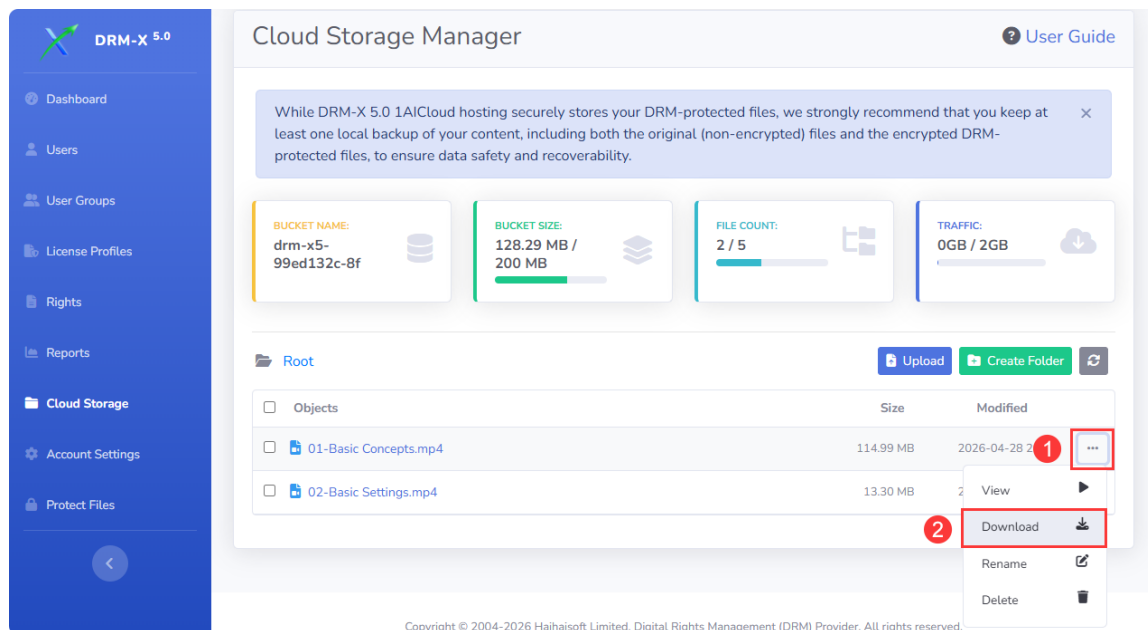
DRM-X 5.0

Dashboard

Users

User Groups

License Profiles

Rights

Reports

Cloud Storage

Account Settings

Protect Files

Cloud Storage Manager

User Guide

While DRM-X 5.0 1AICloud hosting securely stores your DRM-protected files, we strongly recommend that you keep at least one local backup of your content, including both the original (non-encrypted) files and the encrypted DRM-protected files, to ensure data safety and recoverability.

×

BUCKET NAME:
drm-x5-99ed132c-8f

BUCKET SIZE:
128.29 MB / 200 MB

FILE COUNT:
2 / 5

TRAFFIC:
0GB / 2GB

Root

Upload

Create Folder

| | Objects | Size | Modified |
|---|---|---|---|
| | 01-Basic Concepts.mp4 | 114.99 MB | 2026-04-28 2 |
| | 02-Basic Settings.mp4 | 13.30 MB | 2 |

1

2

View

Download

Rename

Delete

Copyright © 2004-2026 Haihaisoft Limited. Digital Rights Management (DRM) Provider. All rights reserved.